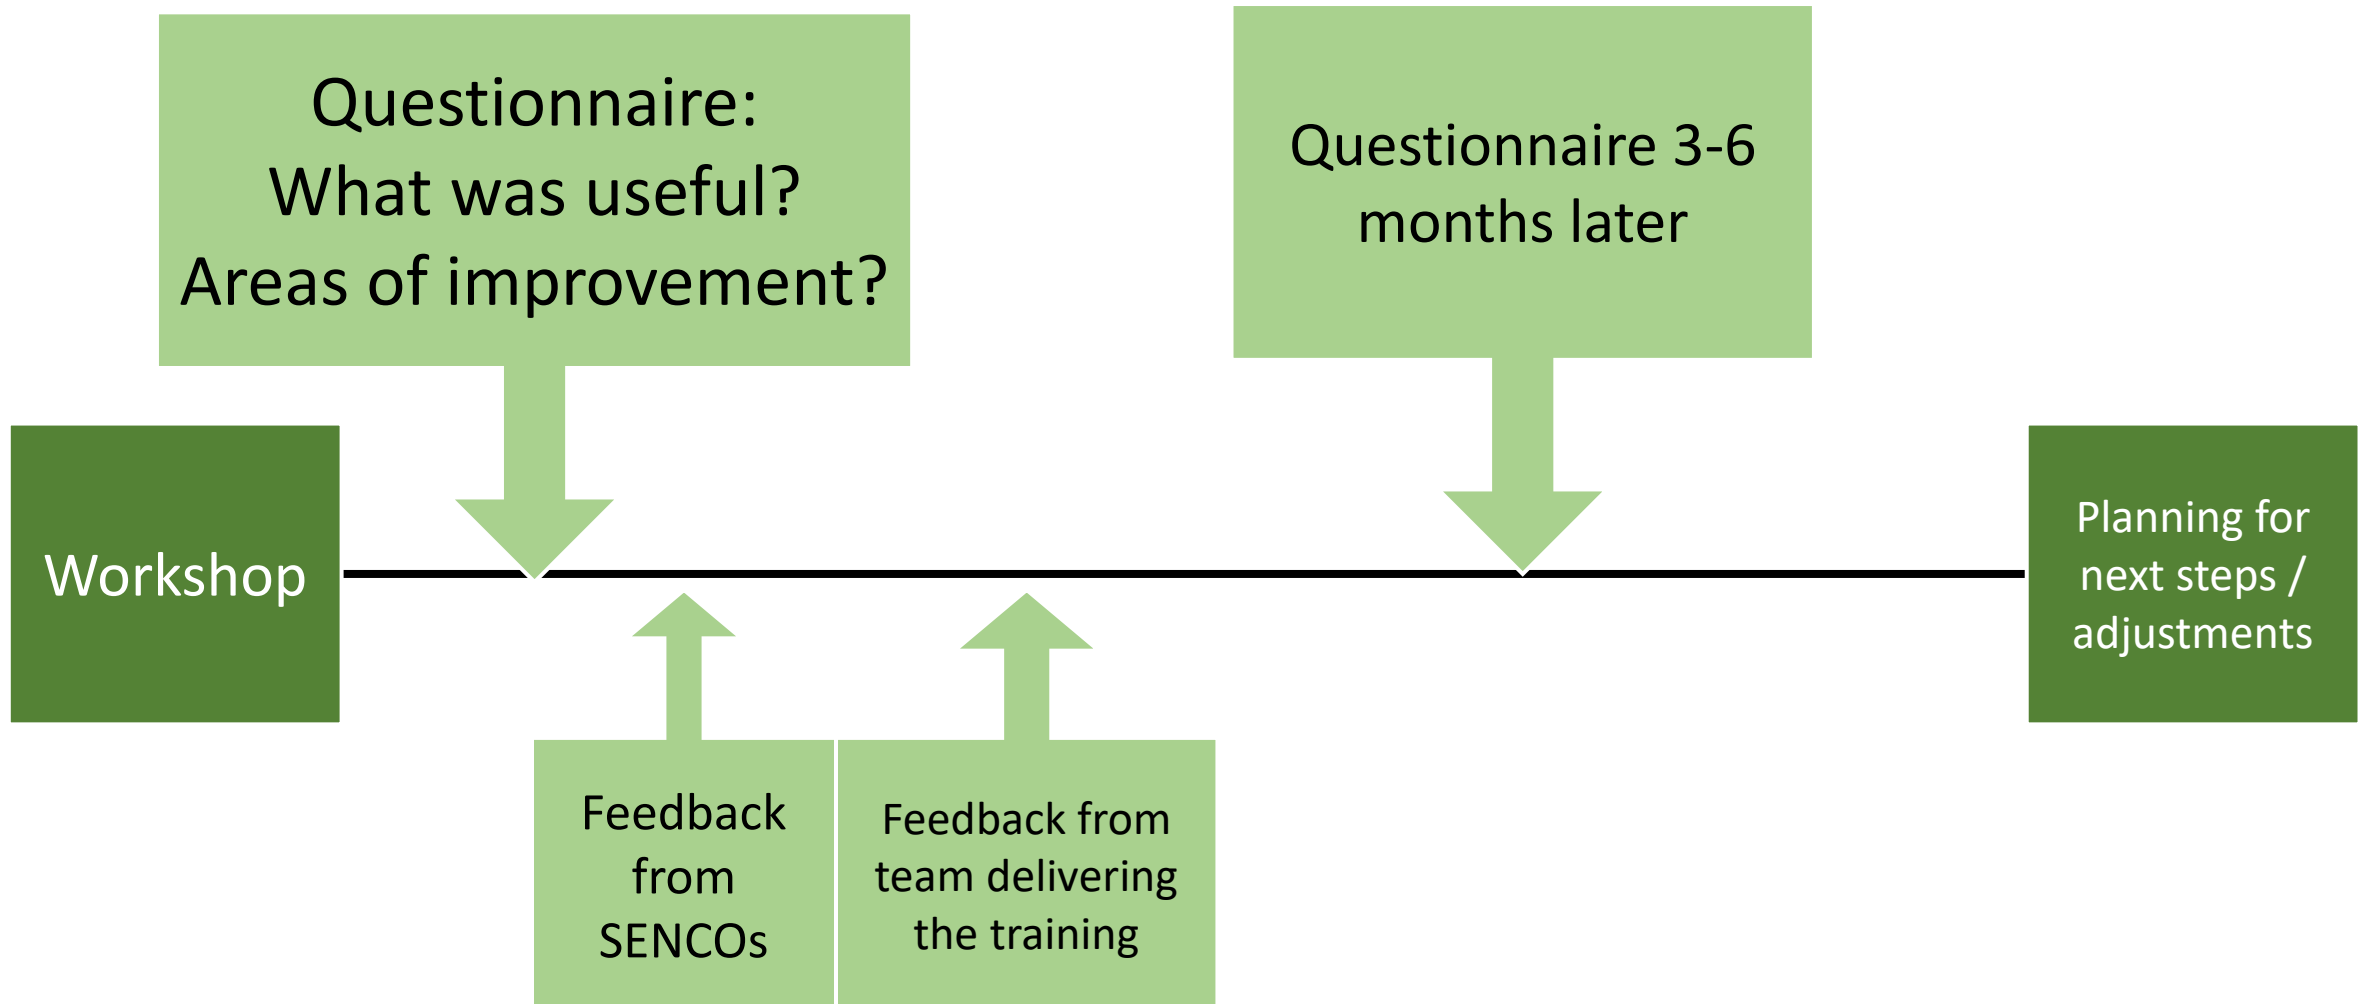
Questionnaire:
What was useful?
Areas of improvement?

Questionnaire 3-6 months later

Workshop

Planning for next steps / adjustments

Feedback from SENCOs

Feedback from team delivering the training